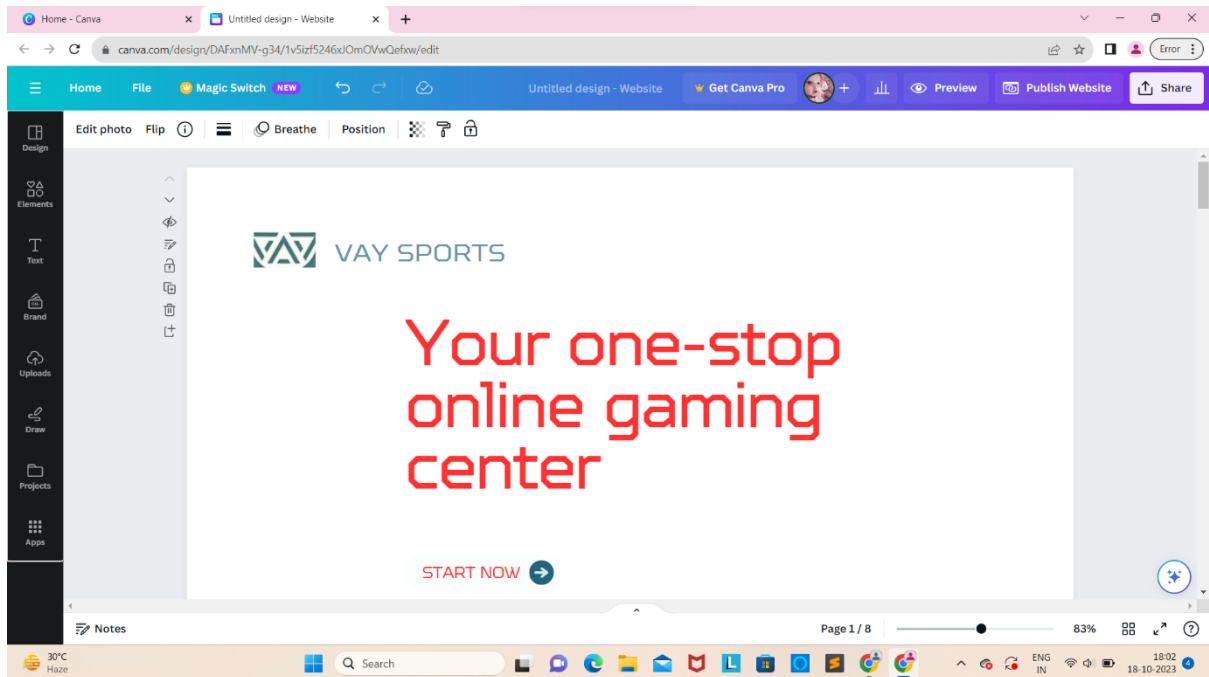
Home - Canva
Untitled design - Website
canva.com/design/DAFxnMV-g34/1v5izf5246xJOmOVwQefxw/edit
Error
Home File Magic Switch NEW Untitled design - Website Get Canva Pro Preview Publish Website Share
Design
Elements
Text
Brand
Uploads
Draw
Projects
Apps
Edit photo Flip Breathe Position
VAY SPORTS
Your one-stop online gaming center
START NOW
Notes
Page 1 / 8
83%
30°C Haze
Search
ENG IN
18:02 18-10-2023
4